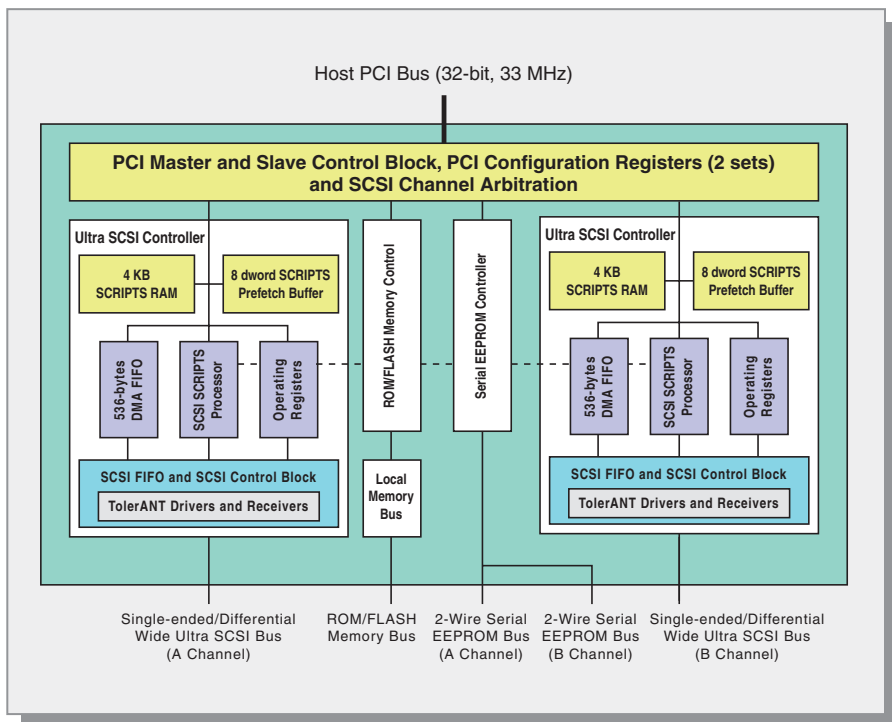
Host PCI Bus (32-bit, 33 MHz)

PCI Master and Slave Control Block, PCI Configuration Registers (2 sets) and SCSI Channel Arbitration

Ultra SCSI Controller

4 KB SCRIPTS RAM

8 dword SCRIPTS Prefetch Buffer

536-bytes DMA FIFO

SCSI SCRIPTS Processor

Operating Registers

SCSI FIFO and SCSI Control Block

TolerANT Drivers and Receivers

ROM/FLASH Memory Control

Local Memory Bus

Serial EEPROM Controller

Ultra SCSI Controller

4 KB SCRIPTS RAM

8 dword SCRIPTS Prefetch Buffer

536-bytes DMA FIFO

SCSI SCRIPTS Processor

Operating Registers

SCSI FIFO and SCSI Control Block

TolerANT Drivers and Receivers

Single-ended/Differential Wide Ultra SCSI Bus (A Channel)

ROM/FLASH Memory Bus

2-Wire Serial EEPROM Bus (A Channel)

2-Wire Serial EEPROM Bus (B Channel)

Single-ended/Differential Wide Ultra SCSI Bus (B Channel)